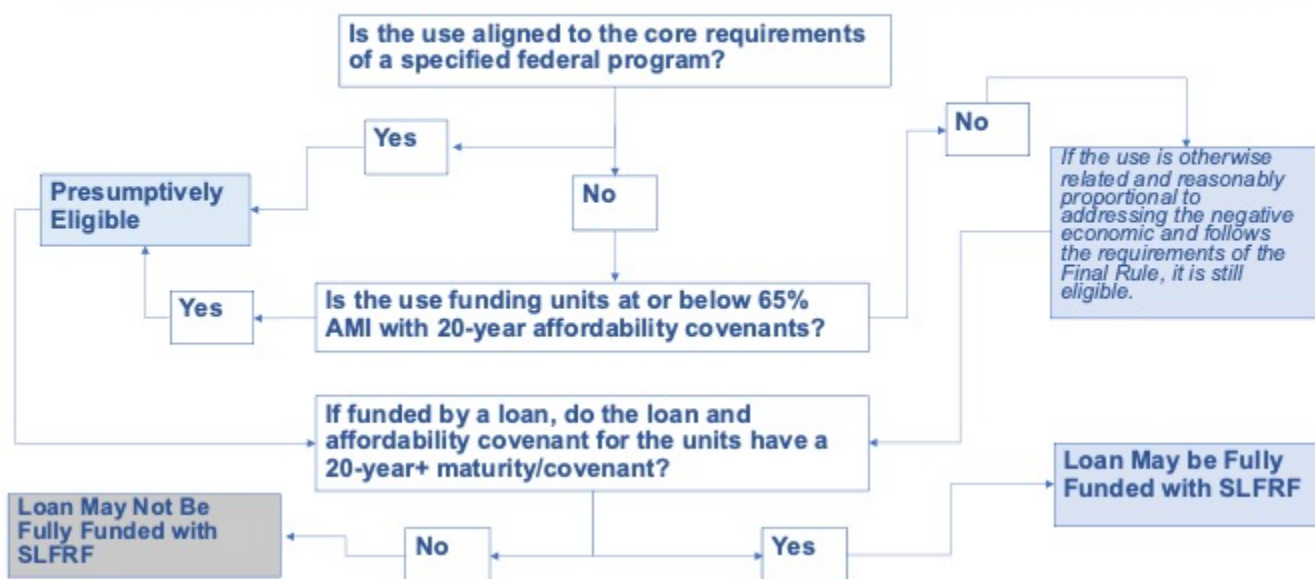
Is the use aligned to the core requirements of a specified federal program?

Yes

No

No

Presumptively Eligible

If the use is otherwise related and reasonably proportional to addressing the negative economic and follows the requirements of the Final Rule, it is still eligible.

Yes

Is the use funding units at or below 65% AMI with 20-year affordability covenants?

If funded by a loan, do the loan and affordability covenant for the units have a 20-year+ maturity/covenant?

Loan May be Fully Funded with SLFRF

Loan May Not Be Fully Funded with SLFRF

No

Yes